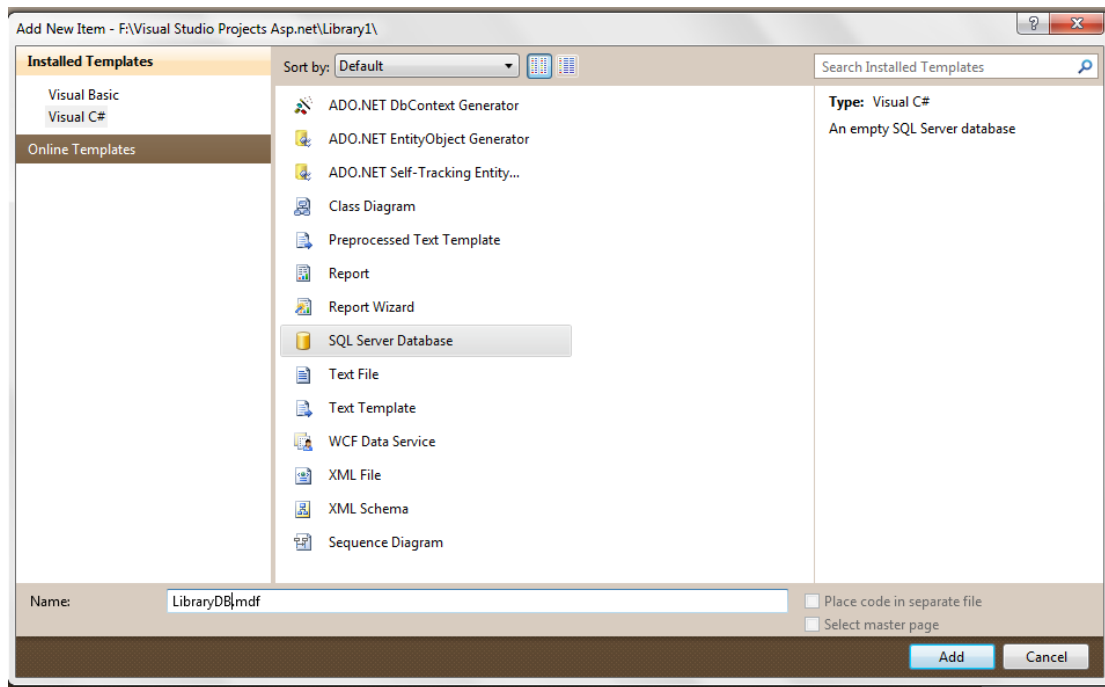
Add New Item - F:\Visual Studio Projects Asp.net\Library1\

?

Installed Templates

Visual Basic

Visual C#

Online Templates

Sort by: Default

Search Installed Templates

ADO.NET DbContext Generator

ADO.NET EntityObject Generator

ADO.NET Self-Tracking Entity...

Class Diagram

Preprocessed Text Template

Report

Report Wizard

SQL Server Database

Text File

Text Template

WCF Data Service

XML File

XML Schema

Sequence Diagram

Type: Visual C#

An empty SQL Server database

Name: LibraryDB.mdf

Place code in separate file

Select master page

Add

Cancel